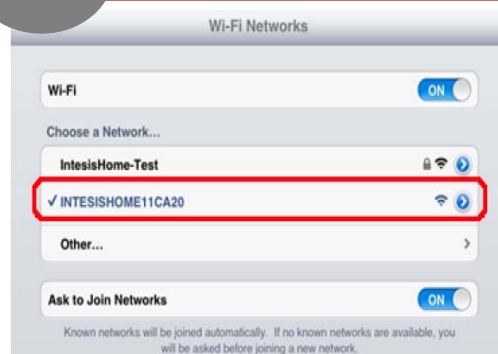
Wi-Fi Networks

Wi-Fi ON

Choose a Network...

IntesisHome-Test

✓ INTESISHOME11CA20

Other...

Ask to Join Networks ON

Known networks will be joined automatically. If no known networks are available, you will be asked before joining a new network.